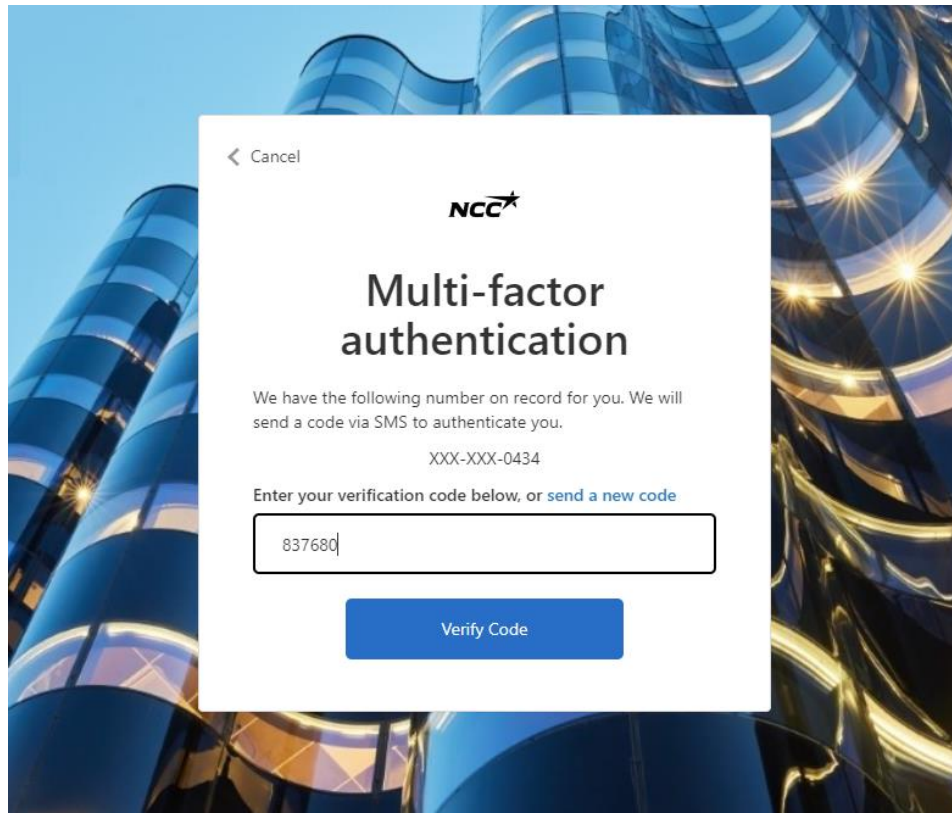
< Cancel

NCC

Multi-factor authentication

We have the following number on record for you. We will send a code via SMS to authenticate you.

XXX-XXX-0434

Enter your verification code below, or send a new code

837680

Verify Code